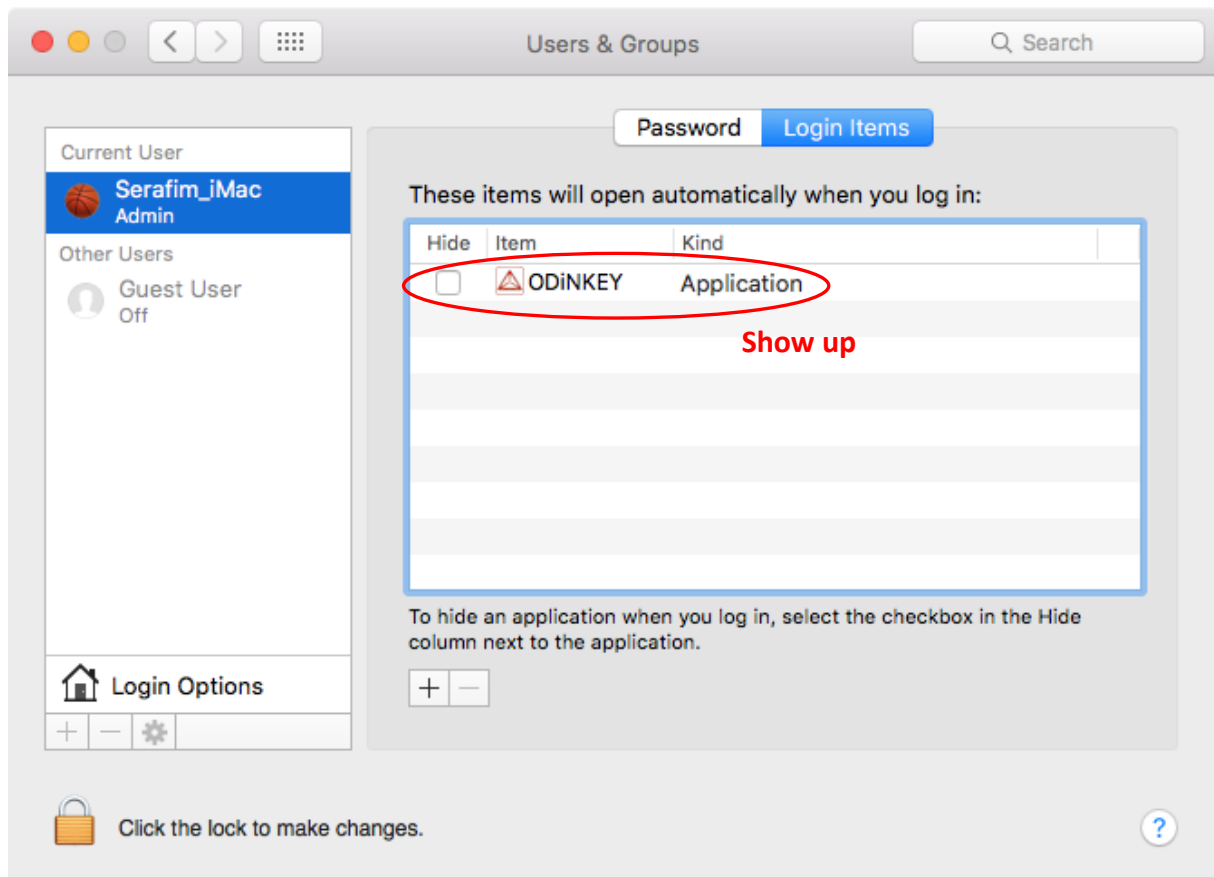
Users & Groups

Search

Password Login Items

Current User
Serafim_iMac
Admin
Other Users
Guest User
Off

These items will open automatically when you log in:

| Hide | Item | Kind |
|---|---|---|
| | ODiNKEY | Application |

Show up

To hide an application when you log in, select the checkbox in the Hide column next to the application.

+ −

Login Options

+ −

Click the lock to make changes.

?